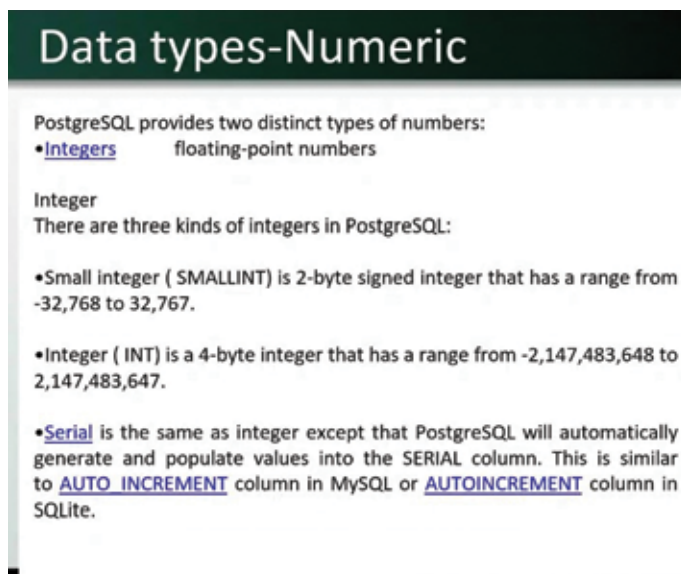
Data types-Numeric

PostgreSQL provides two distinct types of numbers:
•Integers floating-point numbers

Integer
There are three kinds of integers in PostgreSQL:

•Small integer ( SMALLINT) is 2-byte signed integer that has a range from -32,768 to 32,767.

•Integer ( INT) is a 4-byte integer that has a range from -2,147,483,648 to 2,147,483,647.

•Serial is the same as integer except that PostgreSQL will automatically generate and populate values into the SERIAL column. This is similar to AUTO_INCREMENT column in MySQL or AUTOINCREMENT column in SQLite.